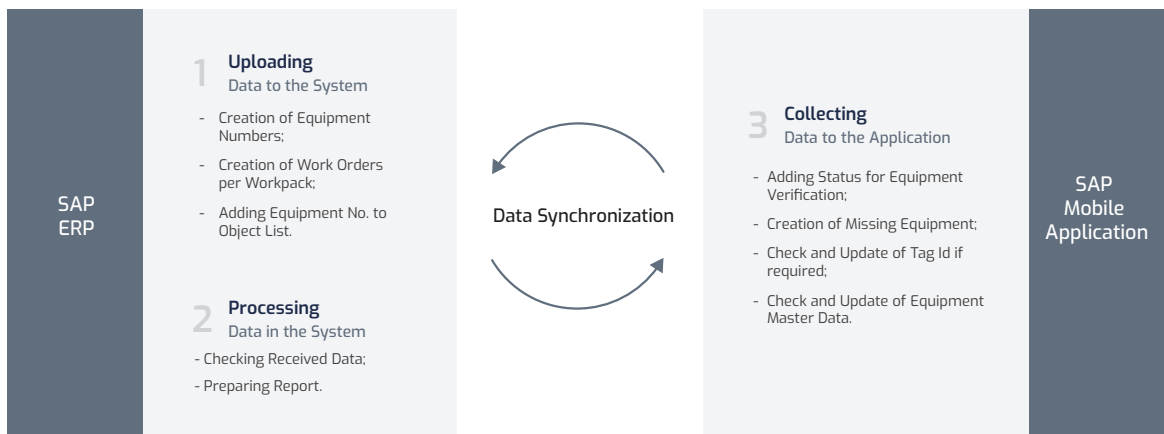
SAP ERP

1 Uploading
Data to the System

- Creation of Equipment Numbers;
- Creation of Work Orders per Workpack;
- Adding Equipment No. to Object List.

2 Processing
Data in the System

- Checking Received Data;
- Preparing Report.

Data Synchronization

3 Collecting
Data to the Application

- Adding Status for Equipment Verification;
- Creation of Missing Equipment;
- Check and Update of Tag Id if required;
- Check and Update of Equipment Master Data.

SAP Mobile Application